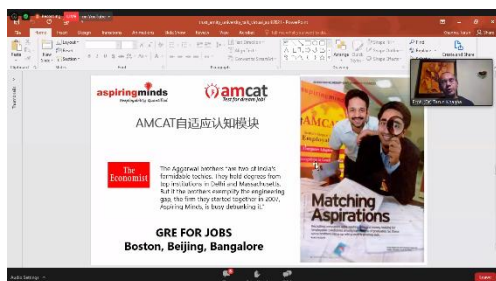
aspiringminds

amcat

AMCAT自适应认知模块

The Economist

The Aggarwal brothers "are two of India's formidable techies. They hold degrees from top institutions in Delhi and Massachusetts. But if the brothers exemplify the engineering gap, the firm they started together in 2007, Aspiring Minds, is busy debunking it."

GRE FOR JOBS
Boston, Beijing, Bangalore

Matching Aspirations

File Home Insert Design Transitions Animations Slide Show Review View

Paste

New Slide

Section

Font

Paragraph

Drawing

Find

Replace

Select

Thumbnails

Audio Settings

Prof. Dr. Varun Aggarwal

Leave